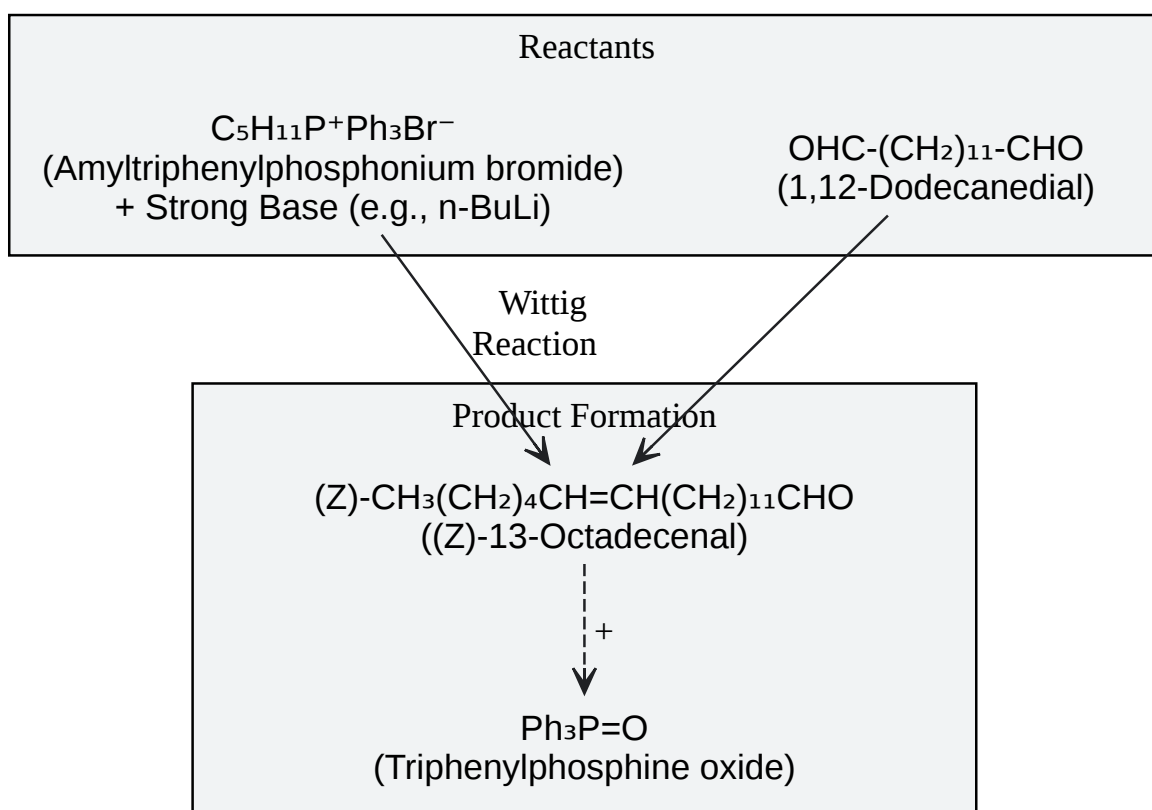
Reactants

$C_5H_{11}P^+Ph_3Br^-$
(Amyltriphenylphosphonium bromide)
+ Strong Base (e.g., n-BuLi)

$OHC\text{-}(CH_2)_{11}\text{-}CHO$
(1,12-Dodecanedial)

Wittig
Reaction

Product Formation

(Z)-$CH_3(CH_2)_4CH{=}CH(CH_2)_{11}CHO$
((Z)-13-Octadecenal)

+

$Ph_3P{=}O$
(Triphenylphosphine oxide)